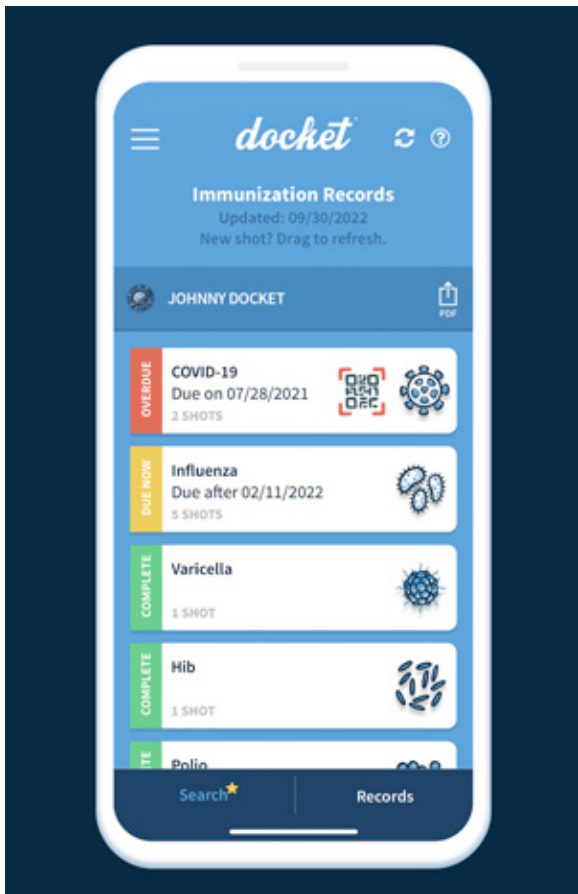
docket

Immunization Records
Updated: 09/30/2022
New shot? Drag to refresh.

JOHNNY DOCKET

PDF

OVERDUE
COVID-19
Due on 07/28/2021
2 SHOTS

DUE NOW
Influenza
Due after 02/11/2022
5 SHOTS

COMPLETE
Varicella
1 SHOT

COMPLETE
Hib
1 SHOT

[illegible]
Polio

Search

Records